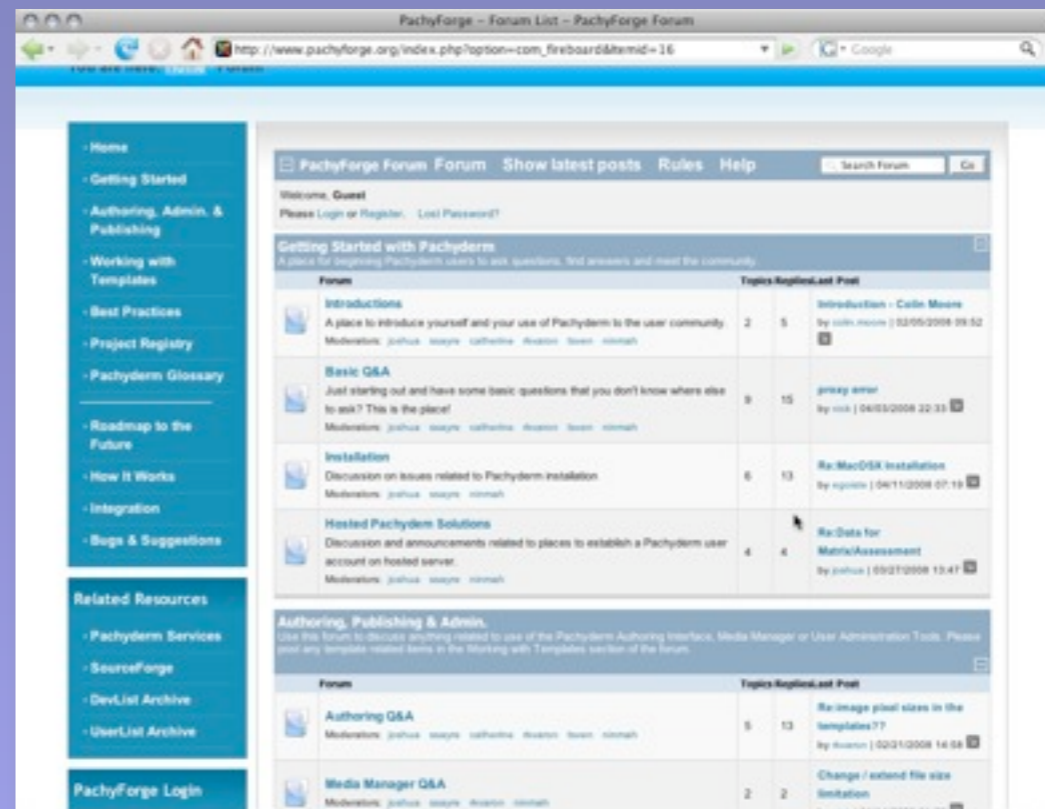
PachyForge - Forum List - PachyForge Forum

http://www.pachyforge.org/index.php?option=com_fireboard&Itemid=16

Google

You are here: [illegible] Forum

- Home
- Getting Started
- Authoring, Admin. & Publishing
- Working with Templates
- Best Practices
- Project Registry
- Pachyderm Glossary
- Roadmap to the Future
- How It Works
- Integration
- Bugs & Suggestions

Related Resources
- Pachyderm Services
- SourceForge
- DevList Archive
- UserList Archive

PachyForge Login

PachyForge Forum Forum Show latest posts Rules Help

Search Forum Go

Welcome, Guest
Please Login or Register. Lost Password?

Getting Started with Pachyderm
A place for beginning Pachyderm users to ask questions, find answers and meet the community.

| Forum | Topics | Replies | Last Post |
|---|---|---|---|
| Introductions<br>A place to introduce yourself and your use of Pachyderm to the user community.<br>Moderators: joshua ssayre catherine rkvarion fswen nimmah | 2 | 5 | Introduction - Colin Moore<br>by colin.moore \| 02/05/2008 09:52 |
| Basic Q&A<br>Just starting out and have some basic questions that you don't know where else to ask? This is the place!<br>Moderators: joshua ssayre catherine rkvarion fswen nimmah | 9 | 15 | proxy error<br>by rick \| 04/03/2008 22:33 |
| Installation<br>Discussion on issues related to Pachyderm installation<br>Moderators: joshua ssayre nimmah | 6 | 13 | Re:MacOSX Installation<br>by egoiste \| 04/11/2008 07:19 |
| Hosted Pachydem Solutions<br>Discussion and announcements related to places to establish a Pachyderm user account on hosted server.<br>Moderators: joshua ssayre nimmah | 4 | 4 | Re:Data for Matrix/Assessment<br>by joshua \| 03/27/2008 13:47 |

Authoring, Publishing & Admin.
Use this forum to discuss anything related to use of the Pachyderm Authoring Interface, Media Manager or User Administration Tools. Please post any template related items in the Working with Templates section of the forum.

| Forum | Topics | Replies | Last Post |
|---|---|---|---|
| Authoring Q&A<br>Moderators: joshua ssayre catherine rkvarion fswen nimmah | 5 | 13 | Re:image pixel sizes in the templates??<br>by rkvarion \| 02/21/2008 14:58 |
| Media Manager Q&A<br>Moderators: joshua ssayre rkvarion nimmah | 2 | 2 | Change / extend file size limitation |